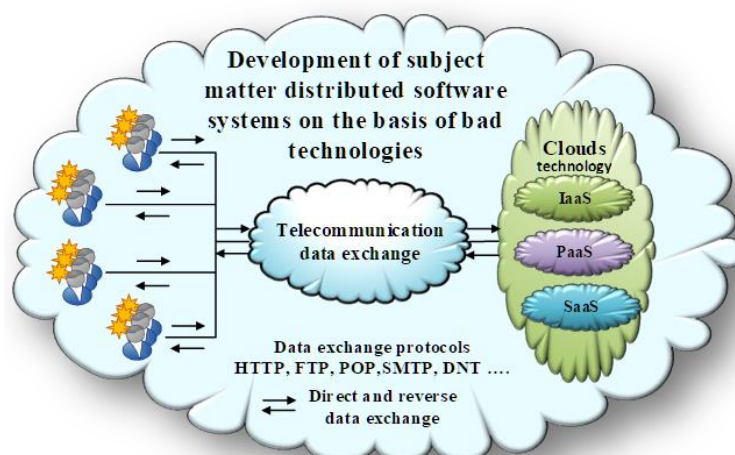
Development of subject matter distributed software systems on the basis of bad technologies

Clouds technology

IaaS

PaaS

SaaS

Telecommunication data exchange

Data exchange protocols
HTTP, FTP, POP,SMTP, DNT ....

Direct and reverse data exchange